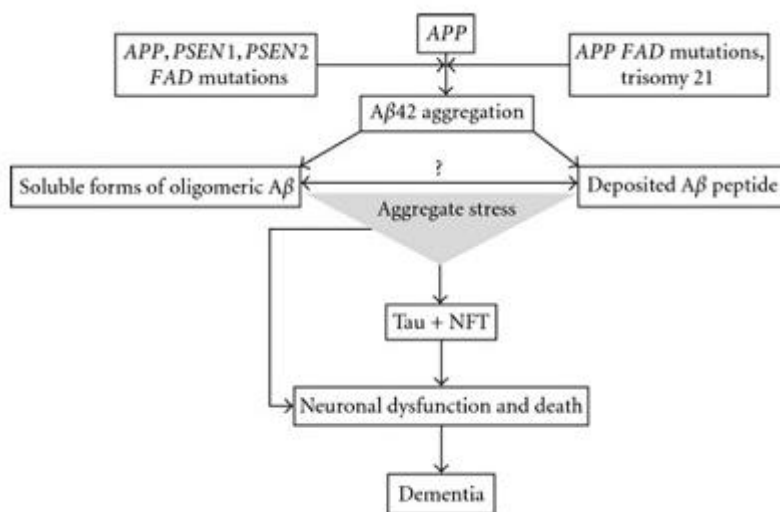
APP

APP, PSEN1, PSEN2 FAD mutations

APP FAD mutations, trisomy 21

A$\beta$42 aggregation

Soluble forms of oligomeric A$\beta$

?

Deposited A$\beta$ peptide

Aggregate stress

Tau + NFT

Neuronal dysfunction and death

Dementia